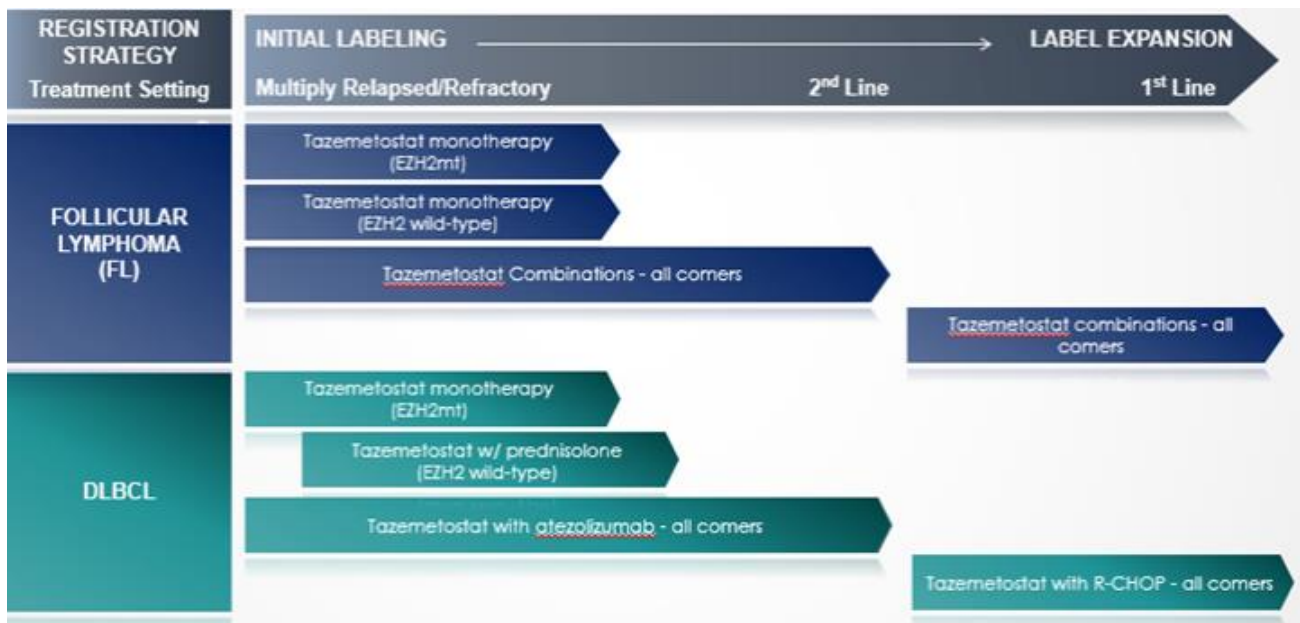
REGISTRATION STRATEGY
Treatment Setting

INITIAL LABELING → LABEL EXPANSION

Multiply Relapsed/Refractory

2$^{nd}$ Line

1$^{st}$ Line

FOLLICULAR LYMPHOMA (FL)

Tazemetostat monotherapy (EZH2mt)

Tazemetostat monotherapy (EZH2 wild-type)

Tazemetostat Combinations - all comers

Tazemetostat combinations - all comers

DLBCL

Tazemetostat monotherapy (EZH2mt)

Tazemetostat w/ prednisolone (EZH2 wild-type)

Tazemetostat with atezolizumab - all comers

Tazemetostat with R-CHOP - all comers